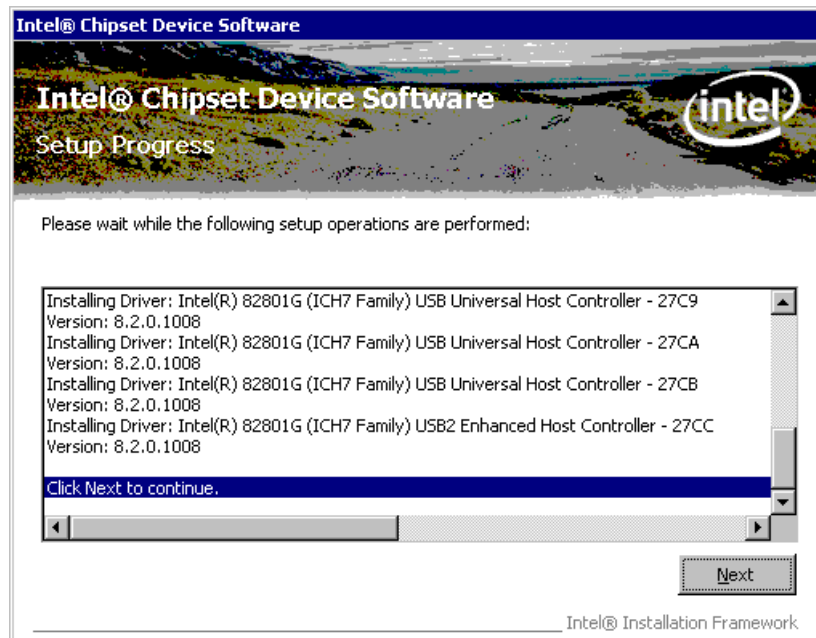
Intel® Chipset Device Software

Intel® Chipset Device Software

Setup Progress

intel

Please wait while the following setup operations are performed:

Installing Driver: Intel(R) 82801G (ICH7 Family) USB Universal Host Controller - 27C9
Version: 8.2.0.1008
Installing Driver: Intel(R) 82801G (ICH7 Family) USB Universal Host Controller - 27CA
Version: 8.2.0.1008
Installing Driver: Intel(R) 82801G (ICH7 Family) USB Universal Host Controller - 27CB
Version: 8.2.0.1008
Installing Driver: Intel(R) 82801G (ICH7 Family) USB2 Enhanced Host Controller - 27CC
Version: 8.2.0.1008

Click Next to continue.

Next

Intel® Installation Framework